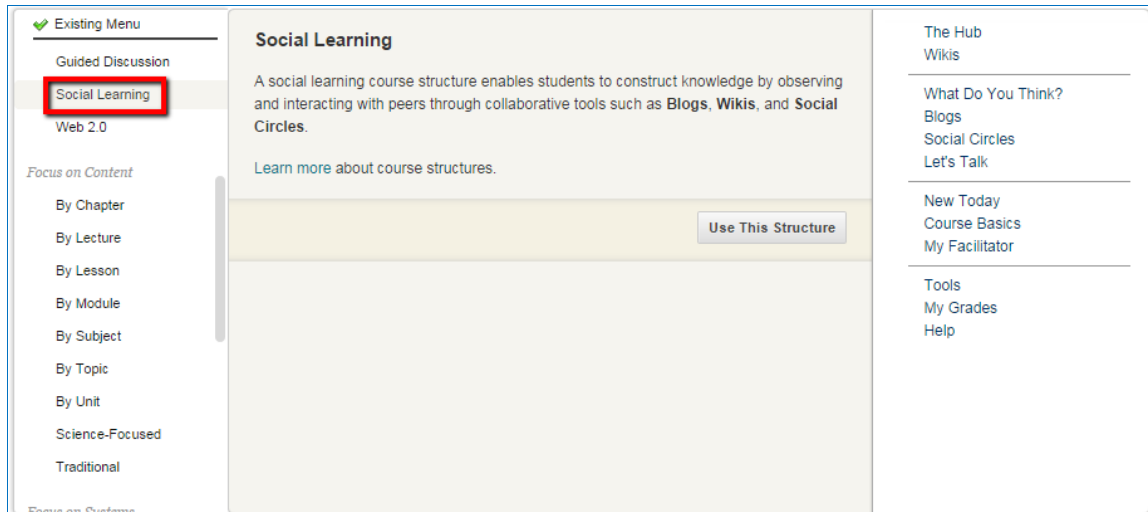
Existing Menu

Guided Discussion

Social Learning

Web 2.0

Focus on Content

By Chapter

By Lecture

By Lesson

By Module

By Subject

By Topic

By Unit

Science-Focused

Traditional

Focus on Systems

Social Learning

A social learning course structure enables students to construct knowledge by observing and interacting with peers through collaborative tools such as **Blogs**, **Wikis**, and **Social Circles**.

Learn more about course structures.

Use This Structure

The Hub
Wikis

What Do You Think?
Blogs
Social Circles
Let's Talk

New Today
Course Basics
My Facilitator

Tools
My Grades
Help